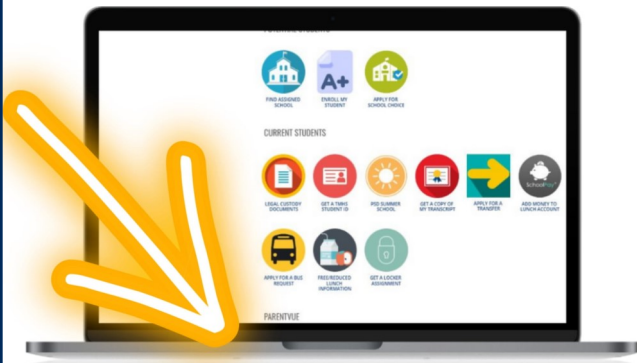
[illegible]

A+

FIND ASSIGNED SCHOOL

ENROLL MY STUDENT

APPLY FOR SCHOOL CHOICE

CURRENT STUDENTS

LEGAL CUSTODY DOCUMENTS

GET A TMHS STUDENT ID

PISD SUMMER SCHOOL

GET A COPY OF MY TRANSCRIPT

APPLY FOR A TRANSFER

SchoolPay

ADD MONEY TO LUNCH ACCOUNT

APPLY FOR A BUS REQUEST

FREE/REDUCED LUNCH INFORMATION

GET A LOCKER ASSIGNMENT

PARENTVUE